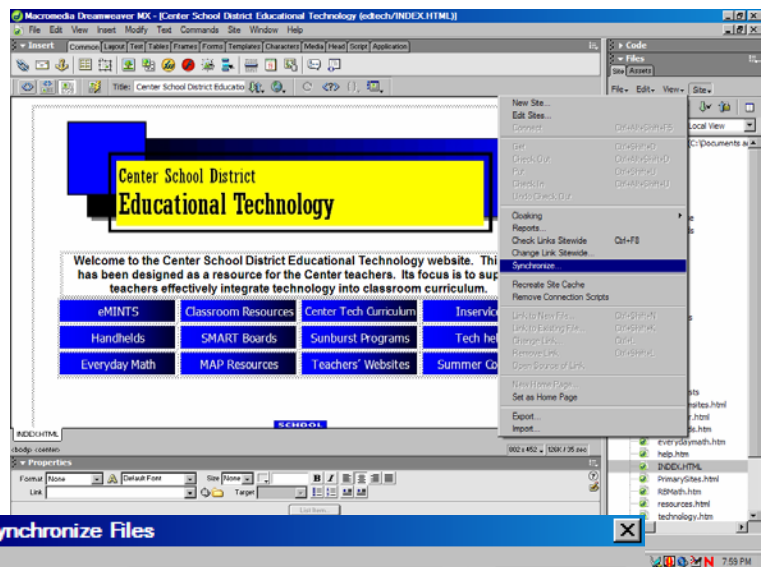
Macromedia Dreamweaver MX - [Center School District Educational Technology (edtech/INDEX.HTML)]
File Edit View Insert Modify Text Commands Site Window Help
Insert Common Layout Text Tables Frames Forms Templates Characters Media Head Script Application
Title: Center School District Educatio
Code
Files
Site Assets
File Edit View Site
Local View
C:\Documents a

Center School District
Educational Technology

Welcome to the Center School District Educational Technology website. Thi has been designed as a resource for the Center teachers. Its focus is to sup teachers effectively integrate technology into classroom curriculum.

| eMINTS | Classroom Resources | Center Tech Curriculum | Inservic |
|---|---|---|---|
| Handhelds | SMART Boards | Sunburst Programs | Tech he |
| Everyday Math | MAP Resources | Teachers' Websites | Summer Co |

SCHOOL

New Site...
Edit Sites...
Connect Ctrl+Alt+Shift+F5
Get Ctrl+Shift+D
Check Out Ctrl+Alt+Shift+D
Put Ctrl+Shift+U
Check In Ctrl+Alt+Shift+U
Undo Check Out
Cloaking
Reports...
Check Links Sitewide Ctrl+F8
Change Link Sitewide...
Synchronize...
Recreate Site Cache
Remove Connection Scripts
Link to New File... Ctrl+Shift+N
Link to Existing File... Ctrl+Shift+K
Change Link... Ctrl+L
Remove Link Ctrl+Shift+L
Open Source of Link
New Home Page...
Set as Home Page
Export...
Import...

INDEX.HTML
<body> <center>
602 x 452 126K / 35 sec
Properties
Format None Default Font Size None
Link Target
List Item...

sts
sites.html
r.html
s.htm
everydaymath.htm
help.htm
INDEX.HTML
PrimarySites.html
RBMath.htm
resources.html
technology.htm

ynchronize Files
X
7:59 PM